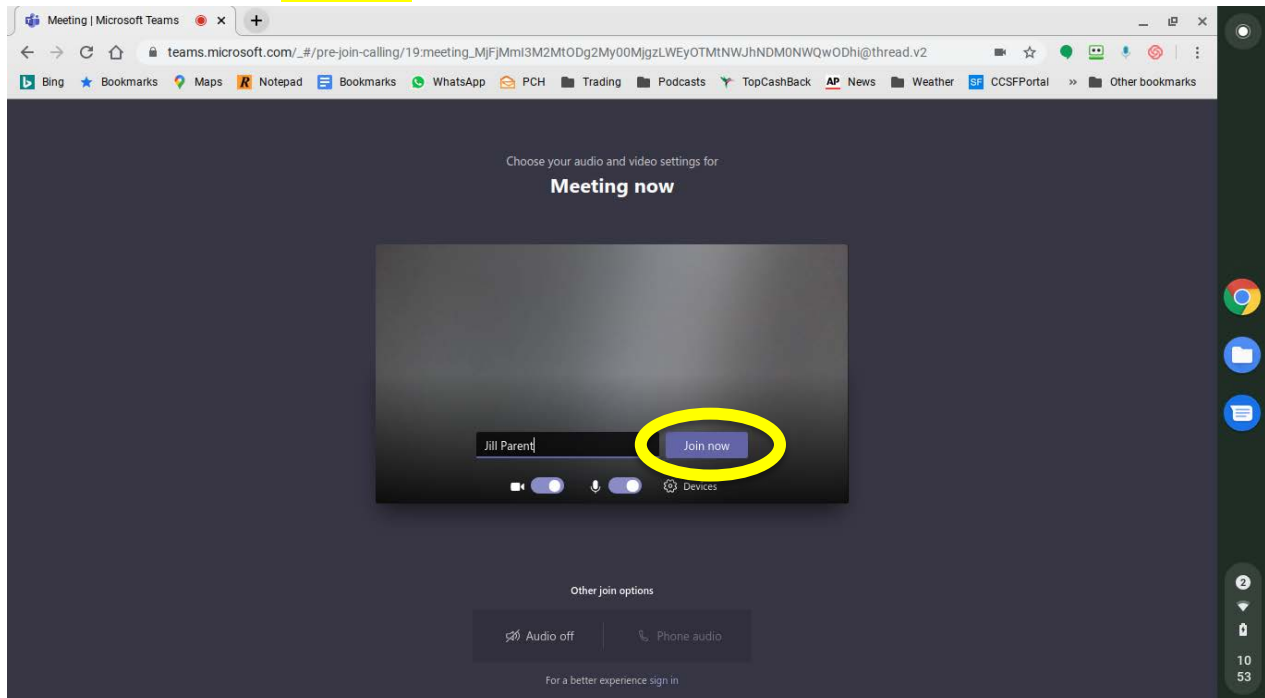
Meeting | Microsoft Teams

teams.microsoft.com/_#/pre-join-calling/19:meeting_MjFjMmI3M2MtODg2My00MjgzLWEyOTMtNWJhNDM0NWQwODhi@thread.v2

Bing Bookmarks Maps Notepad Bookmarks WhatsApp PCH Trading Podcasts TopCashBack AP News Weather CCSFPortal » Other bookmarks

Choose your audio and video settings for

Meeting now

Jill Parent

Join now

Devices

Other join options

Audio off

Phone audio

For a better experience sign in

2

10
53